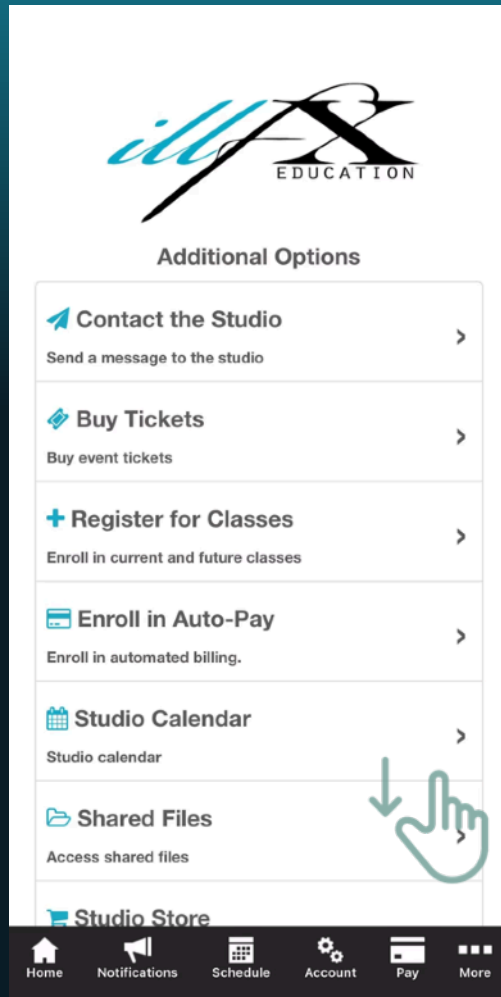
illFX
EDUCATION

Additional Options

Contact the Studio
Send a message to the studio

Buy Tickets
Buy event tickets

Register for Classes
Enroll in current and future classes

Enroll in Auto-Pay
Enroll in automated billing.

Studio Calendar
Studio calendar

Shared Files
Access shared files

Studio Store

Home Notifications Schedule Account Pay More